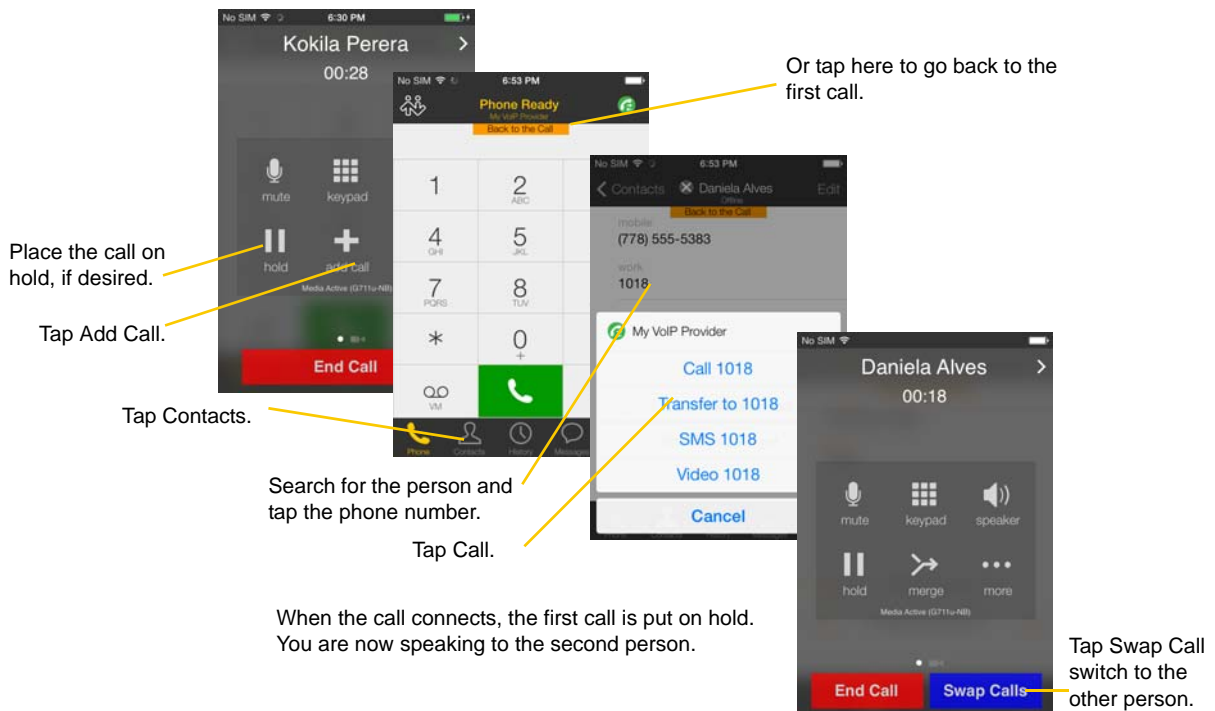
No SIM 6:30 PM
Kokila Perera
00:28
mute
keypad
hold
add call
Media Active (G711u-NB)
End Call

No SIM 6:53 PM
Phone Ready
My VoIP Provider
Back to the Call
1
2 ABC
4 GHI
5 JKL
7 PQRS
8 TUV
*
0 +
VM
Phone
Contacts
History
Messages

No SIM 6:53 PM
Contacts
Daniela Alves
Offline
Edit
Back to the Call
mobile
(778) 555-5383
work
1018
My VoIP Provider
Call 1018
Transfer to 1018
SMS 1018
Video 1018
Cancel

No SIM
Daniela Alves
00:18
mute
keypad
speaker
hold
merge
more
Media Active (G711u-NB)
End Call
Swap Calls

Or tap here to go back to the first call.

Place the call on hold, if desired.

Tap Add Call.

Tap Contacts.

Search for the person and tap the phone number.

Tap Call.

When the call connects, the first call is put on hold. You are now speaking to the second person.

Tap Swap Call switch to the other person.